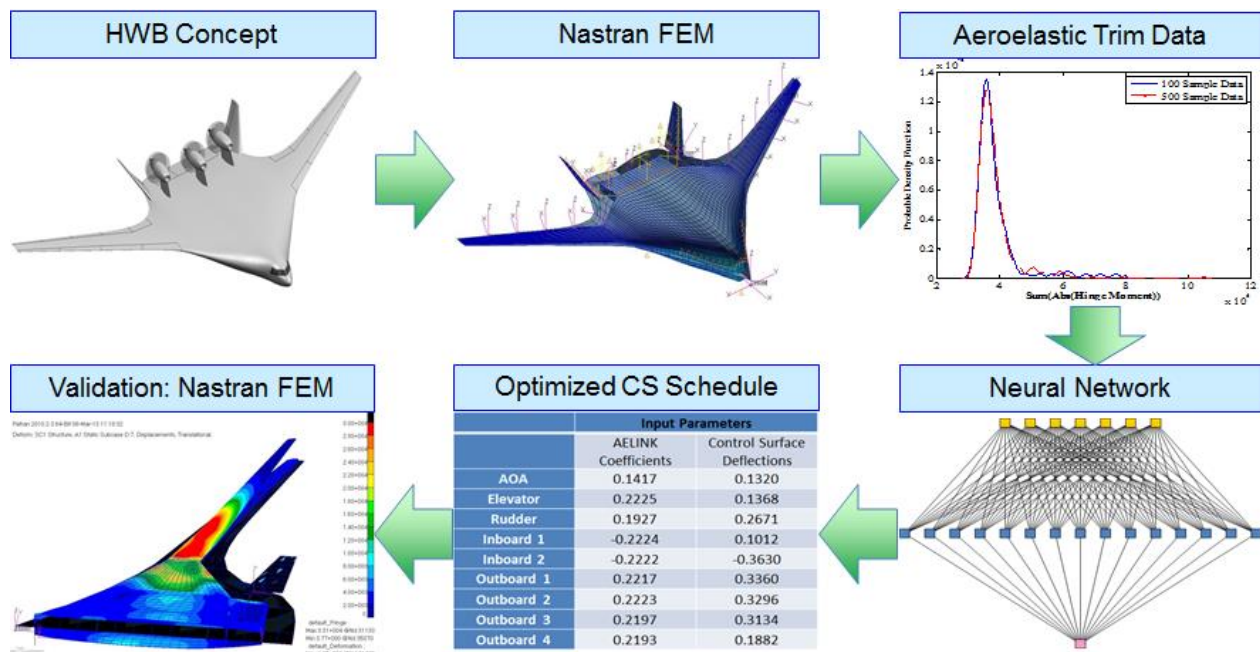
HWB Concept

Nastran FEM

Aeroelastic Trim Data

$\times 10^{-4}$

100 Sample Data
500 Sample Data

Probable Density Function

1.4
1.2
1
0.8
0.6
0.4
0.2
0

2 4 6 8 10 12

Sum(Abs(Hinge Moment))

$\times 10^{4}$

Neural Network

Optimized CS Schedule

| | Input Parameters | |
|---|---|---|
| | AELINK Coefficients | Control Surface Deflections |
| AOA | 0.1417 | 0.1320 |
| Elevator | 0.2225 | 0.1368 |
| Rudder | 0.1927 | 0.2671 |
| Inboard 1 | -0.2224 | 0.1012 |
| Inboard 2 | -0.2222 | -0.3630 |
| Outboard 1 | 0.2217 | 0.3360 |
| Outboard 2 | 0.2223 | 0.3296 |
| Outboard 3 | 0.2197 | 0.3134 |
| Outboard 4 | 0.2193 | 0.1882 |

Validation: Nastran FEM

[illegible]
Deform: SC1 Structure, A1 Static Subcase D7, Displacements, Translational

default_Fringe
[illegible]
default_Deformation